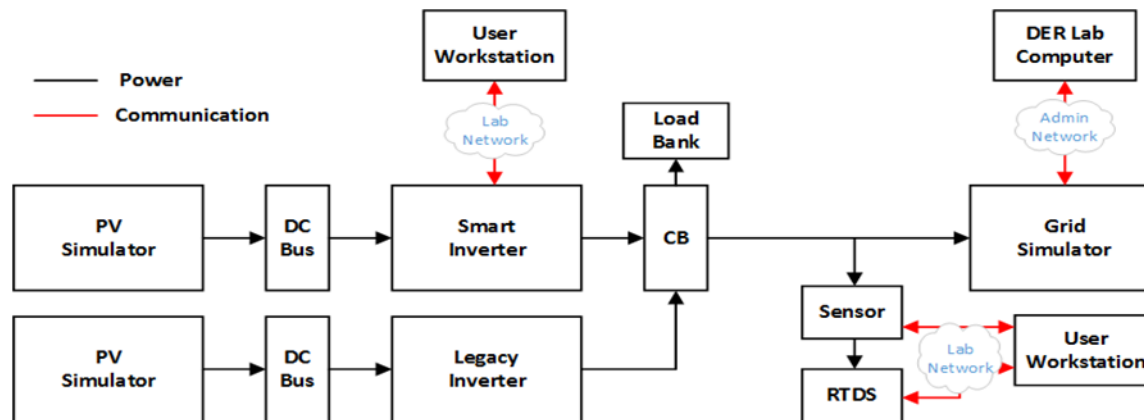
Power
Communication

User Workstation

Lab Network

DER Lab Computer

Admin Network

Load Bank

PV Simulator

DC Bus

Smart Inverter

CB

Grid Simulator

Sensor

User Workstation

Lab Network

PV Simulator

DC Bus

Legacy Inverter

RTDS